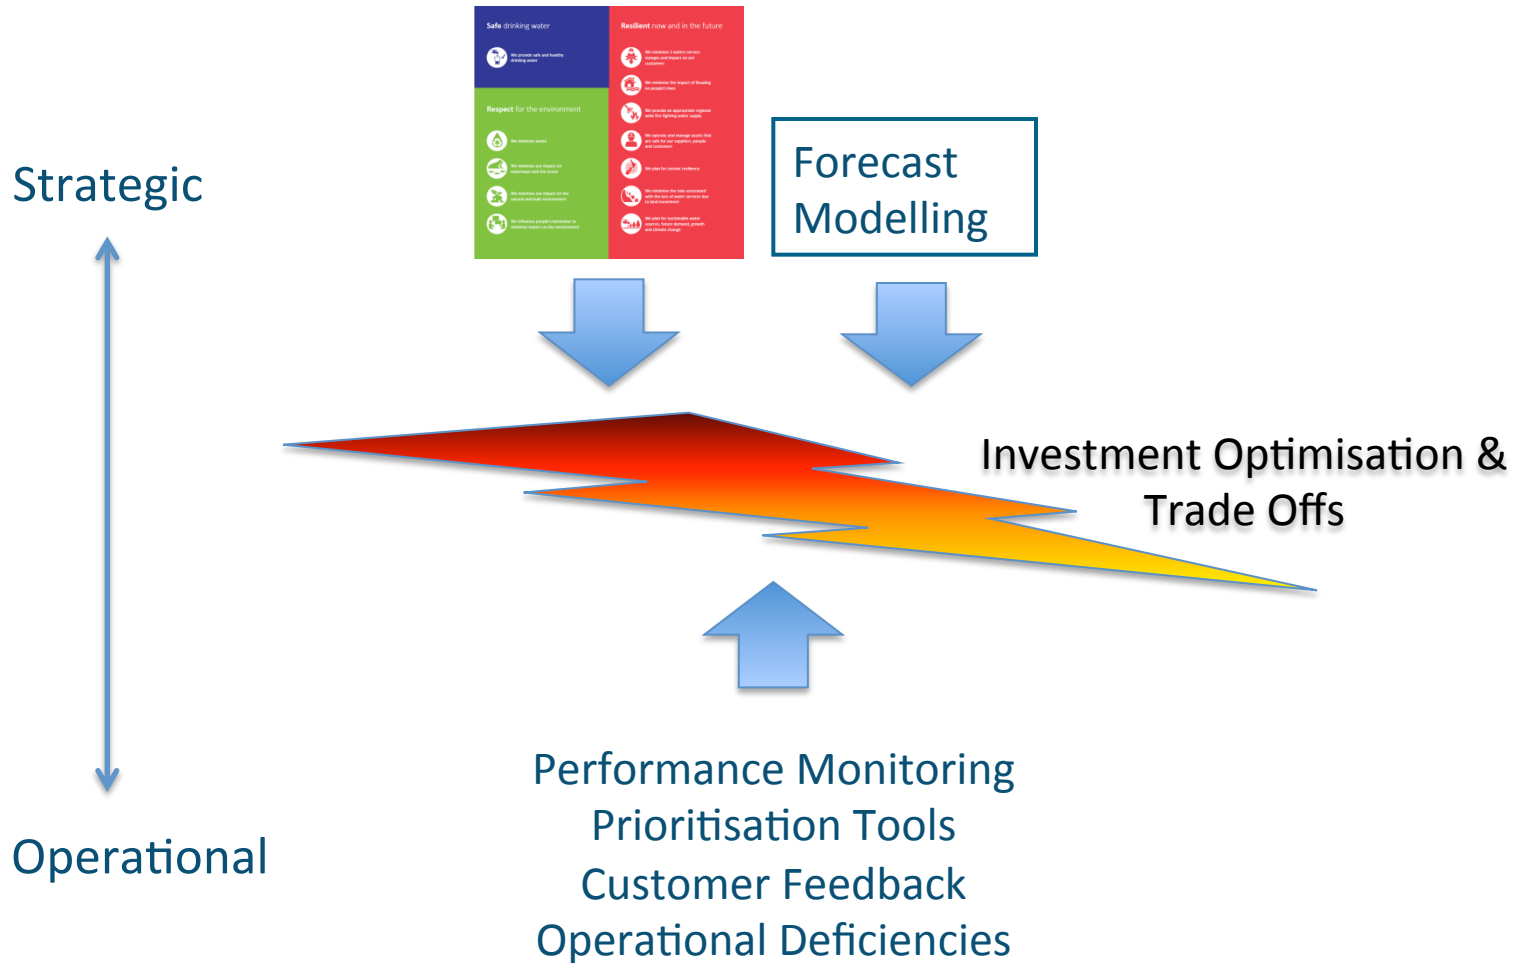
Safe drinking water

We provide safe and healthy drinking water

Respect for the environment

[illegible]

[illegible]

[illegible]

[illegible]

Resilient now and in the future

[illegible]

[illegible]

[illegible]

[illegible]

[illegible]

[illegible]

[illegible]

Strategic

Forecast Modelling

Investment Optimisation & Trade Offs

Performance Monitoring
Prioritisation Tools
Customer Feedback
Operational Deficiencies

Operational